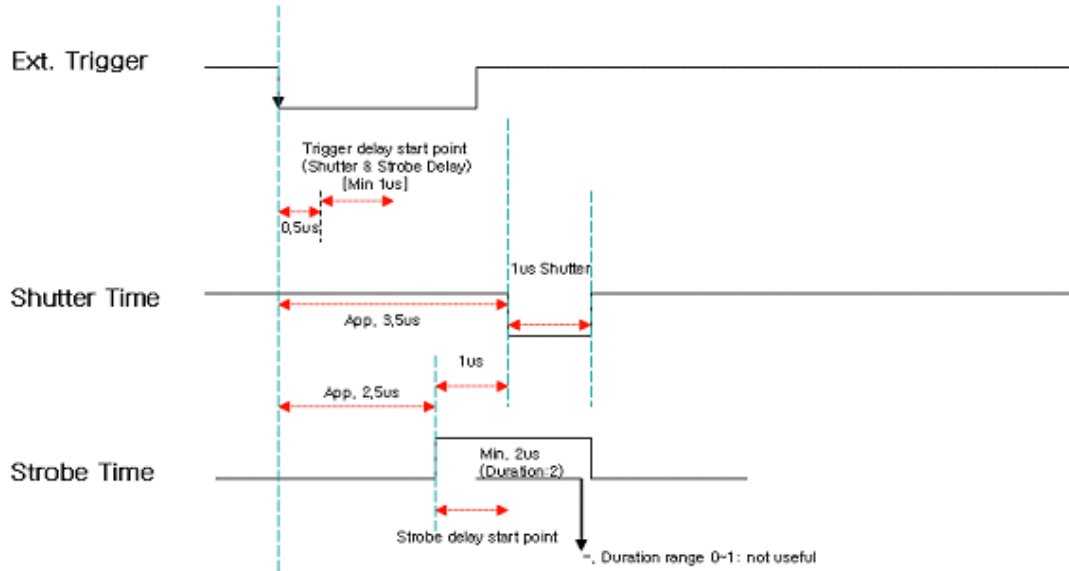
Ext. Trigger

Trigger delay start point (Shutter & Strobe Delay) [Min 1us]

0,5us

1us Shutter

Shutter Time

App, 3,5us

1us

App, 2,5us

Min, 2us (Duration:2)

Strobe Time

Strobe delay start point

-, Duration range 0~1 : not useful